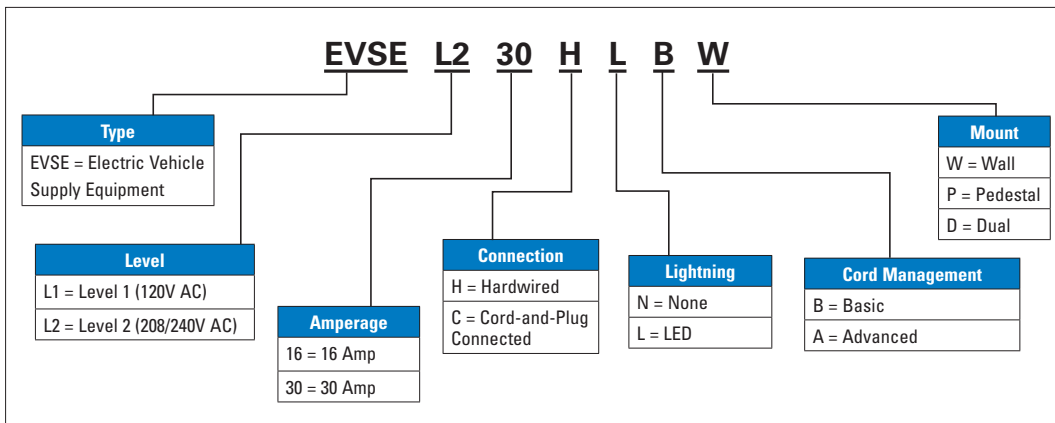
EVSE L2 30 H L B W

Type
EVSE = Electric Vehicle Supply Equipment

Level
L1 = Level 1 (120V AC)
L2 = Level 2 (208/240V AC)

Amperage
16 = 16 Amp
30 = 30 Amp

Connection
H = Hardwired
C = Cord-and-Plug Connected

Lightning
N = None
L = LED

Cord Management
B = Basic
A = Advanced

Mount
W = Wall
P = Pedestal
D = Dual